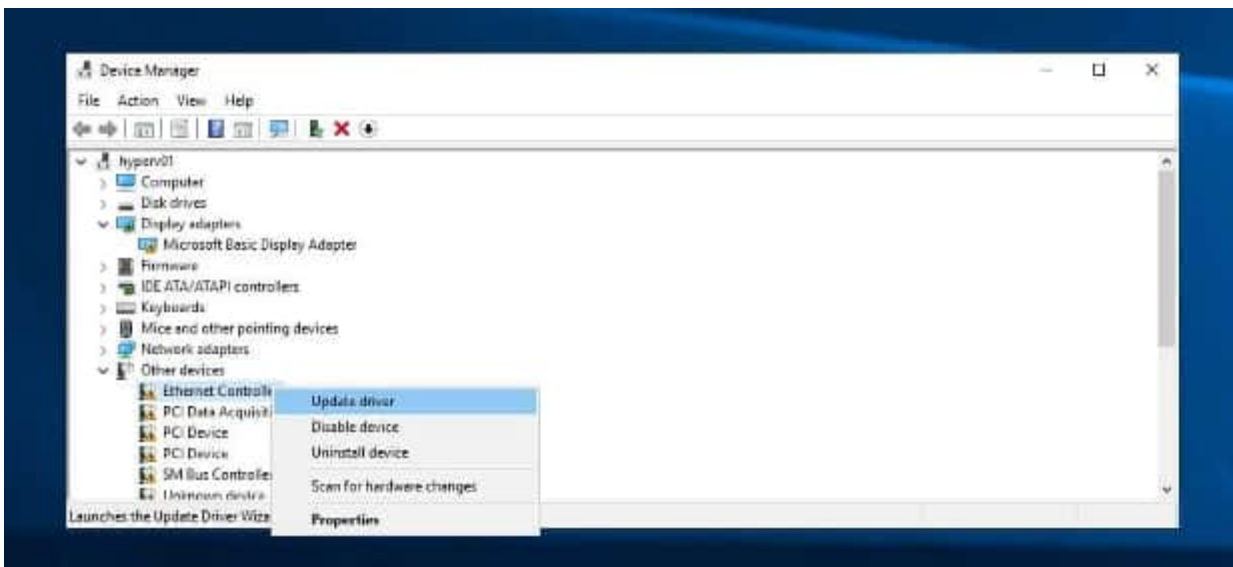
Device Manager

File Action View Help

hyperv01
Computer
Disk drives
Display adapters
Microsoft Basic Display Adapter
Firmware
IDE ATA/ATAPI controllers
Keyboards
Mice and other pointing devices
Network adapters
Other devices
Ethernet Controlle
PCI Data Acquisiti
PCI Device
PCI Device
SM Bus Controlle
Unknown device

Update driver
Disable device
Uninstall device
Scan for hardware changes
Properties

Launches the Update Driver Wiza